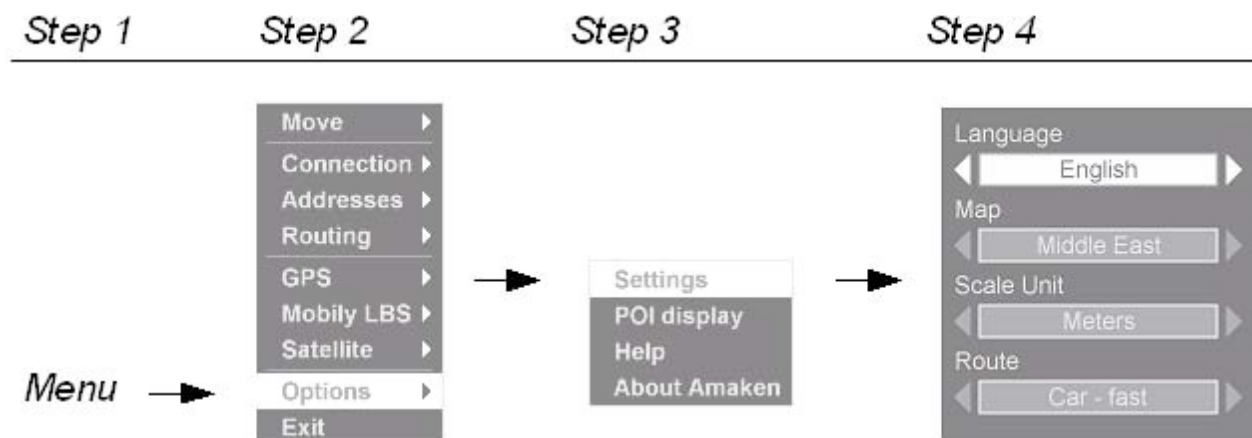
Step 1 Step 2 Step 3 Step 4

Move
Connection
Addresses
Routing
GPS
Mobily LBS
Satellite
Options
Exit

Menu

Settings
POI display
Help
About Amaken

Language
English
Map
Middle East
Scale Unit
Meters
Route
Car - fast